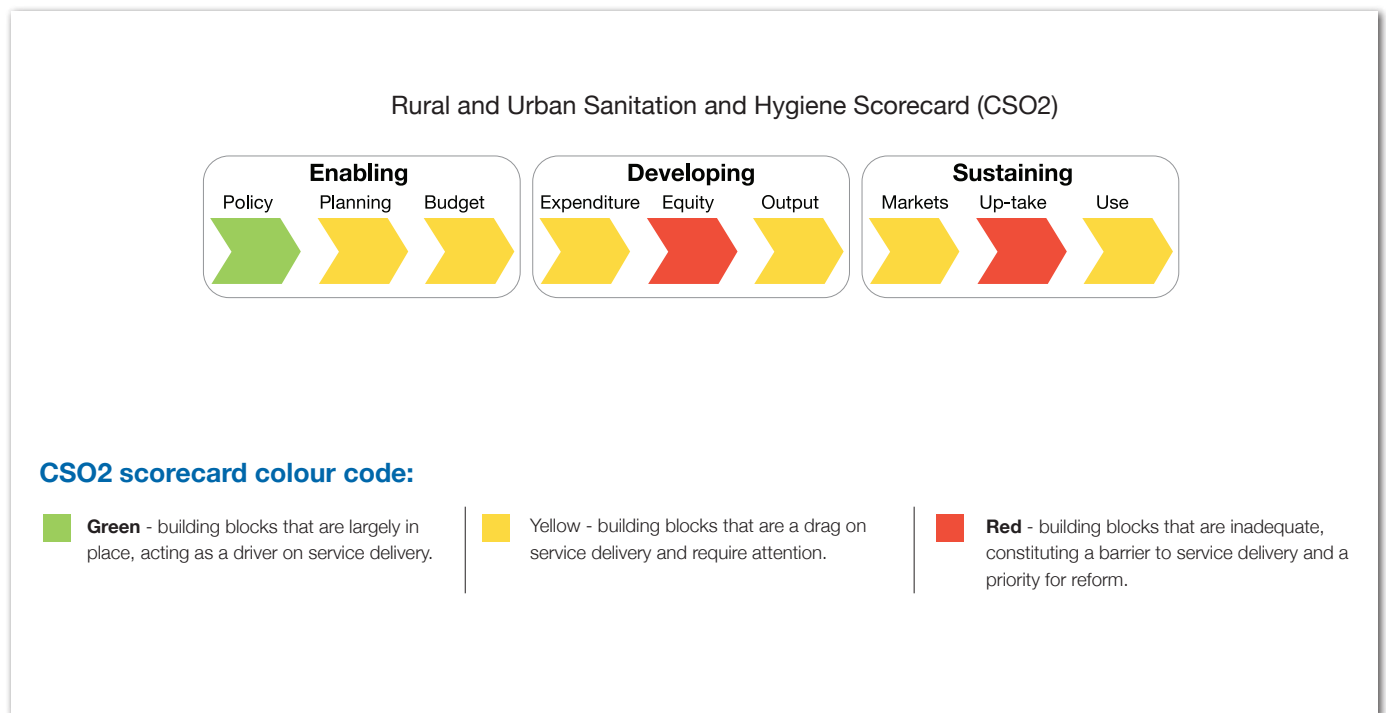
Rural and Urban Sanitation and Hygiene Scorecard (CSO2)

Enabling
Policy Planning Budget

Developing
Expenditure Equity Output

Sustaining
Markets Up-take Use

CSO2 scorecard colour code:

Green - building blocks that are largely in place, acting as a driver on service delivery.

Yellow - building blocks that are a drag on service delivery and require attention.

Red - building blocks that are inadequate, constituting a barrier to service delivery and a priority for reform.